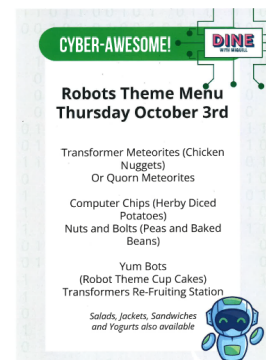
CYBER-AWESOME!

DINE WITH MIDDELL

Robots Theme Menu
Thursday October 3rd

Transformer Meteorites (Chicken Nuggets)
Or Quorn Meteorites

Computer Chips (Herby Diced Potatoes)
Nuts and Bolts (Peas and Baked Beans)

Yum Bots
(Robot Theme Cup Cakes)
Transformers Re-Fruiting Station

Salads, Jackets, Sandwiches and Yogurts also available